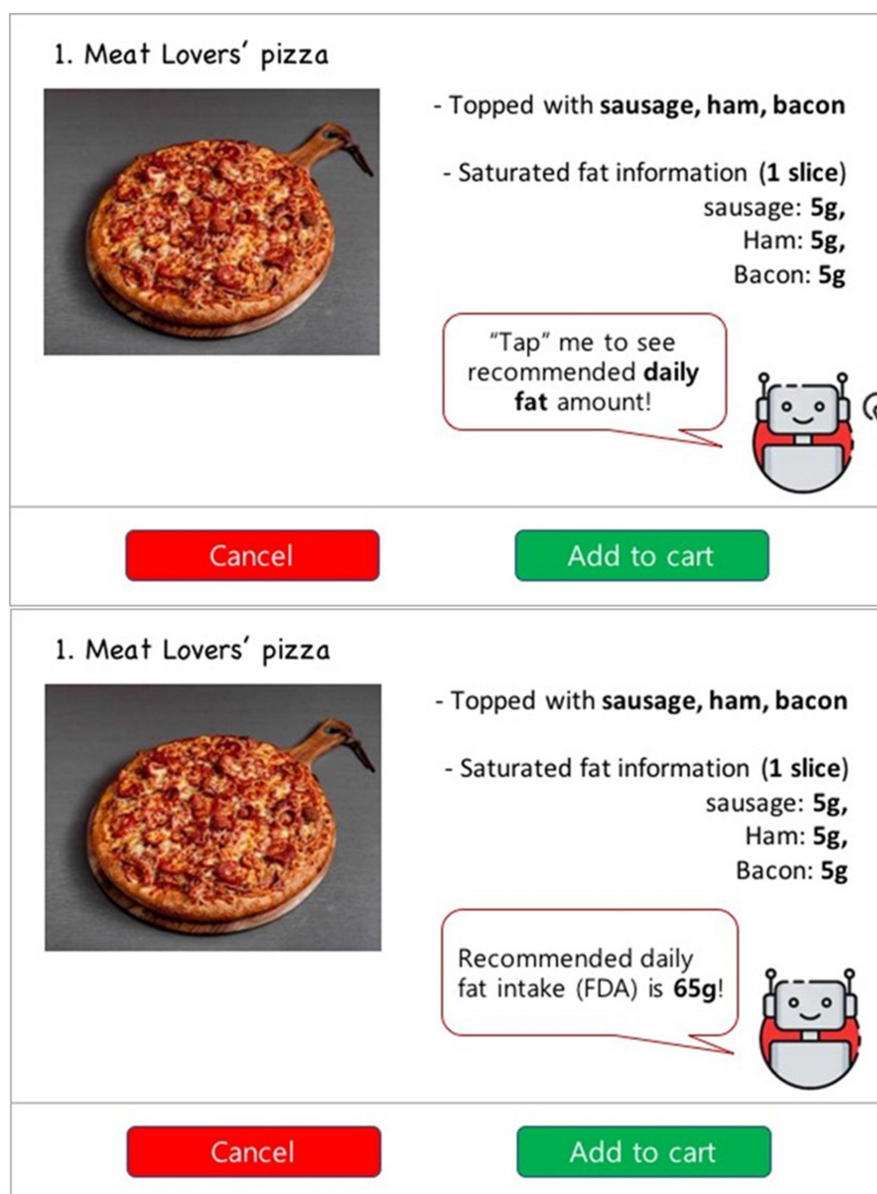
1. Meat Lovers' pizza

- Topped with **sausage, ham, bacon**

- Saturated fat information (**1 slice**)
sausage: **5g,**
Ham: **5g,**
Bacon: **5g**

"Tap" me to see recommended **daily fat** amount!

Cancel

Add to cart

1. Meat Lovers' pizza

- Topped with **sausage, ham, bacon**

- Saturated fat information (**1 slice**)
sausage: **5g,**
Ham: **5g,**
Bacon: **5g**

Recommended daily fat intake (FDA) is **65g**!

Cancel

Add to cart